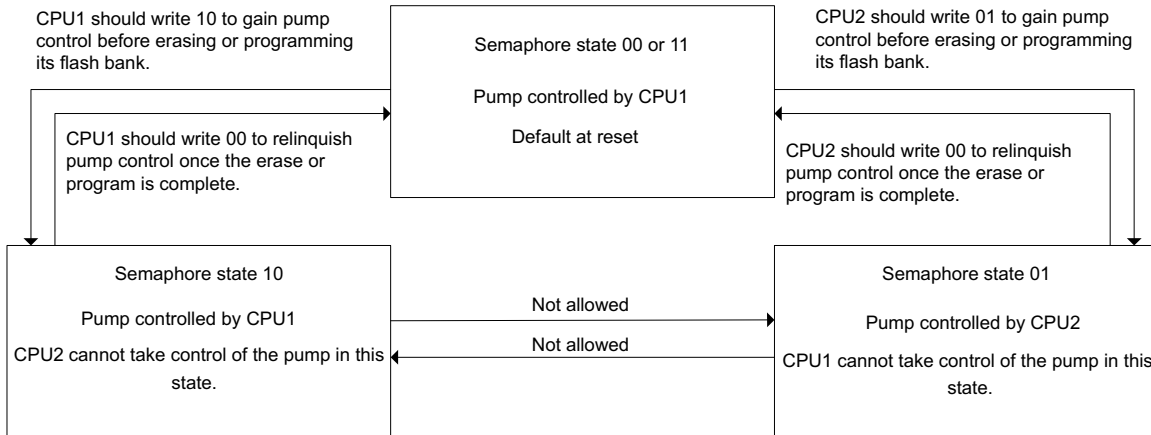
CPU1 should write 10 to gain pump control before erasing or programming its flash bank.

Semaphore state 00 or 11

Pump controlled by CPU1

Default at reset

CPU2 should write 01 to gain pump control before erasing or programming its flash bank.

CPU1 should write 00 to relinquish pump control once the erase or program is complete.

CPU2 should write 00 to relinquish pump control once the erase or program is complete.

Semaphore state 10

Pump controlled by CPU1

CPU2 cannot take control of the pump in this state.

Not allowed

Not allowed

Semaphore state 01

Pump controlled by CPU2

CPU1 cannot take control of the pump in this state.